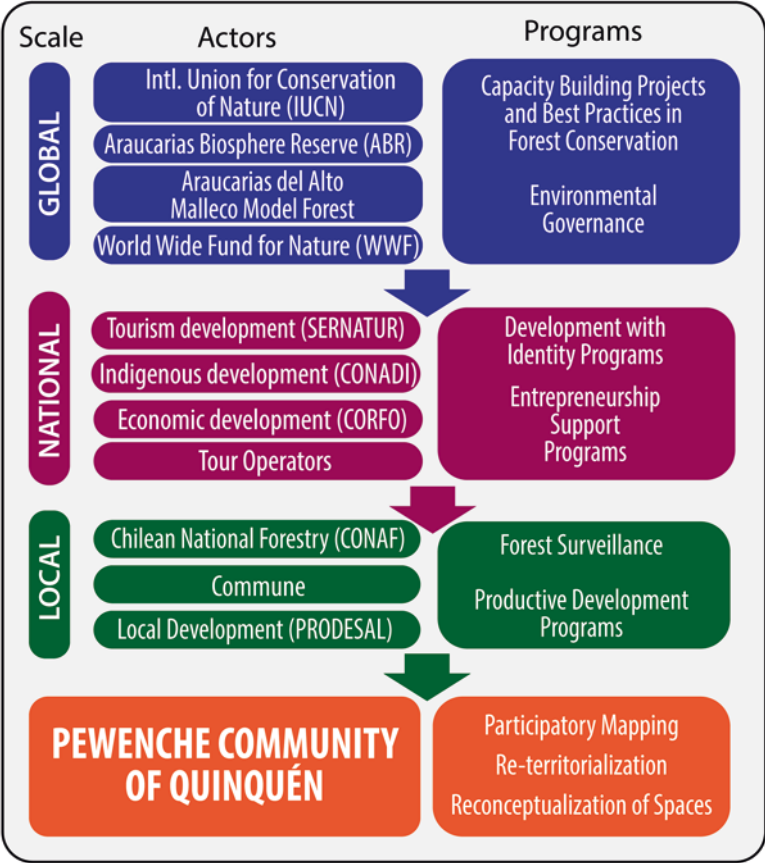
Scale

Actors

Programs

GLOBAL

Intl. Union for Conservation of Nature (IUCN)

Araucarias Biosphere Reserve (ABR)

Araucarias del Alto Malleco Model Forest

World Wide Fund for Nature (WWF)

Capacity Building Projects and Best Practices in Forest Conservation

Environmental Governance

NATIONAL

Tourism development (SERNATUR)

Indigenous development (CONADI)

Economic development (CORFO)

Tour Operators

Development with Identity Programs

Entrepreneurship Support Programs

LOCAL

Chilean National Forestry (CONAF)

Commune

Local Development (PRODESAL)

Forest Surveillance

Productive Development Programs

PEWENCHE COMMUNITY OF QUINQUÉN

Participatory Mapping

Re-territorialization

Reconceptualization of Spaces